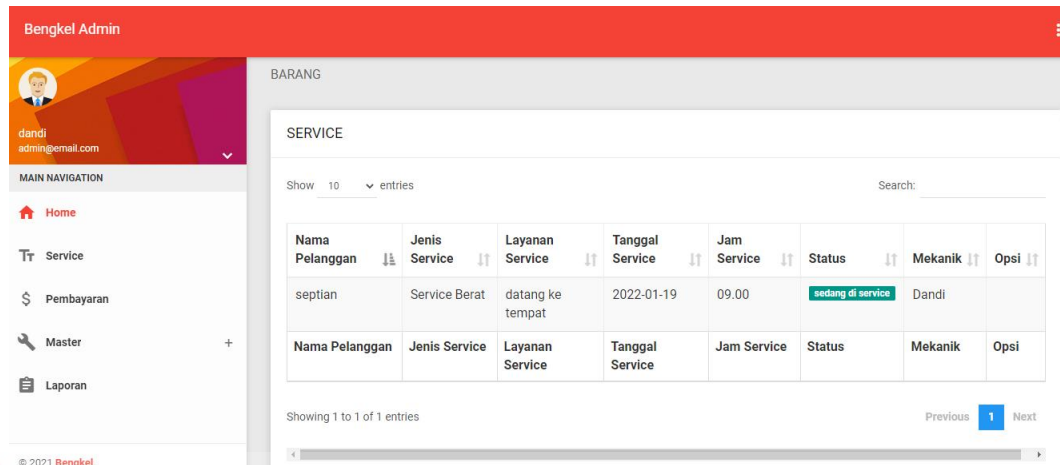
Bengkel Admin

dandi
admin@email.com

MAIN NAVIGATION

Home

Service

Pembayaran

Master +

Laporan

© 2021 Bengkel

BARANG

SERVICE

Show 10 entries

Search:

| Nama Pelanggan | Jenis Service | Layanan Service | Tanggal Service | Jam Service | Status | Mekanik | Opsi |
|---|---|---|---|---|---|---|---|
| septian | Service Berat | datang ke tempat | 2022-01-19 | 09.00 | sedang di service | Dandi | |
| Nama Pelanggan | Jenis Service | Layanan Service | Tanggal Service | Jam Service | Status | Mekanik | Opsi |

Showing 1 to 1 of 1 entries

Previous 1 Next